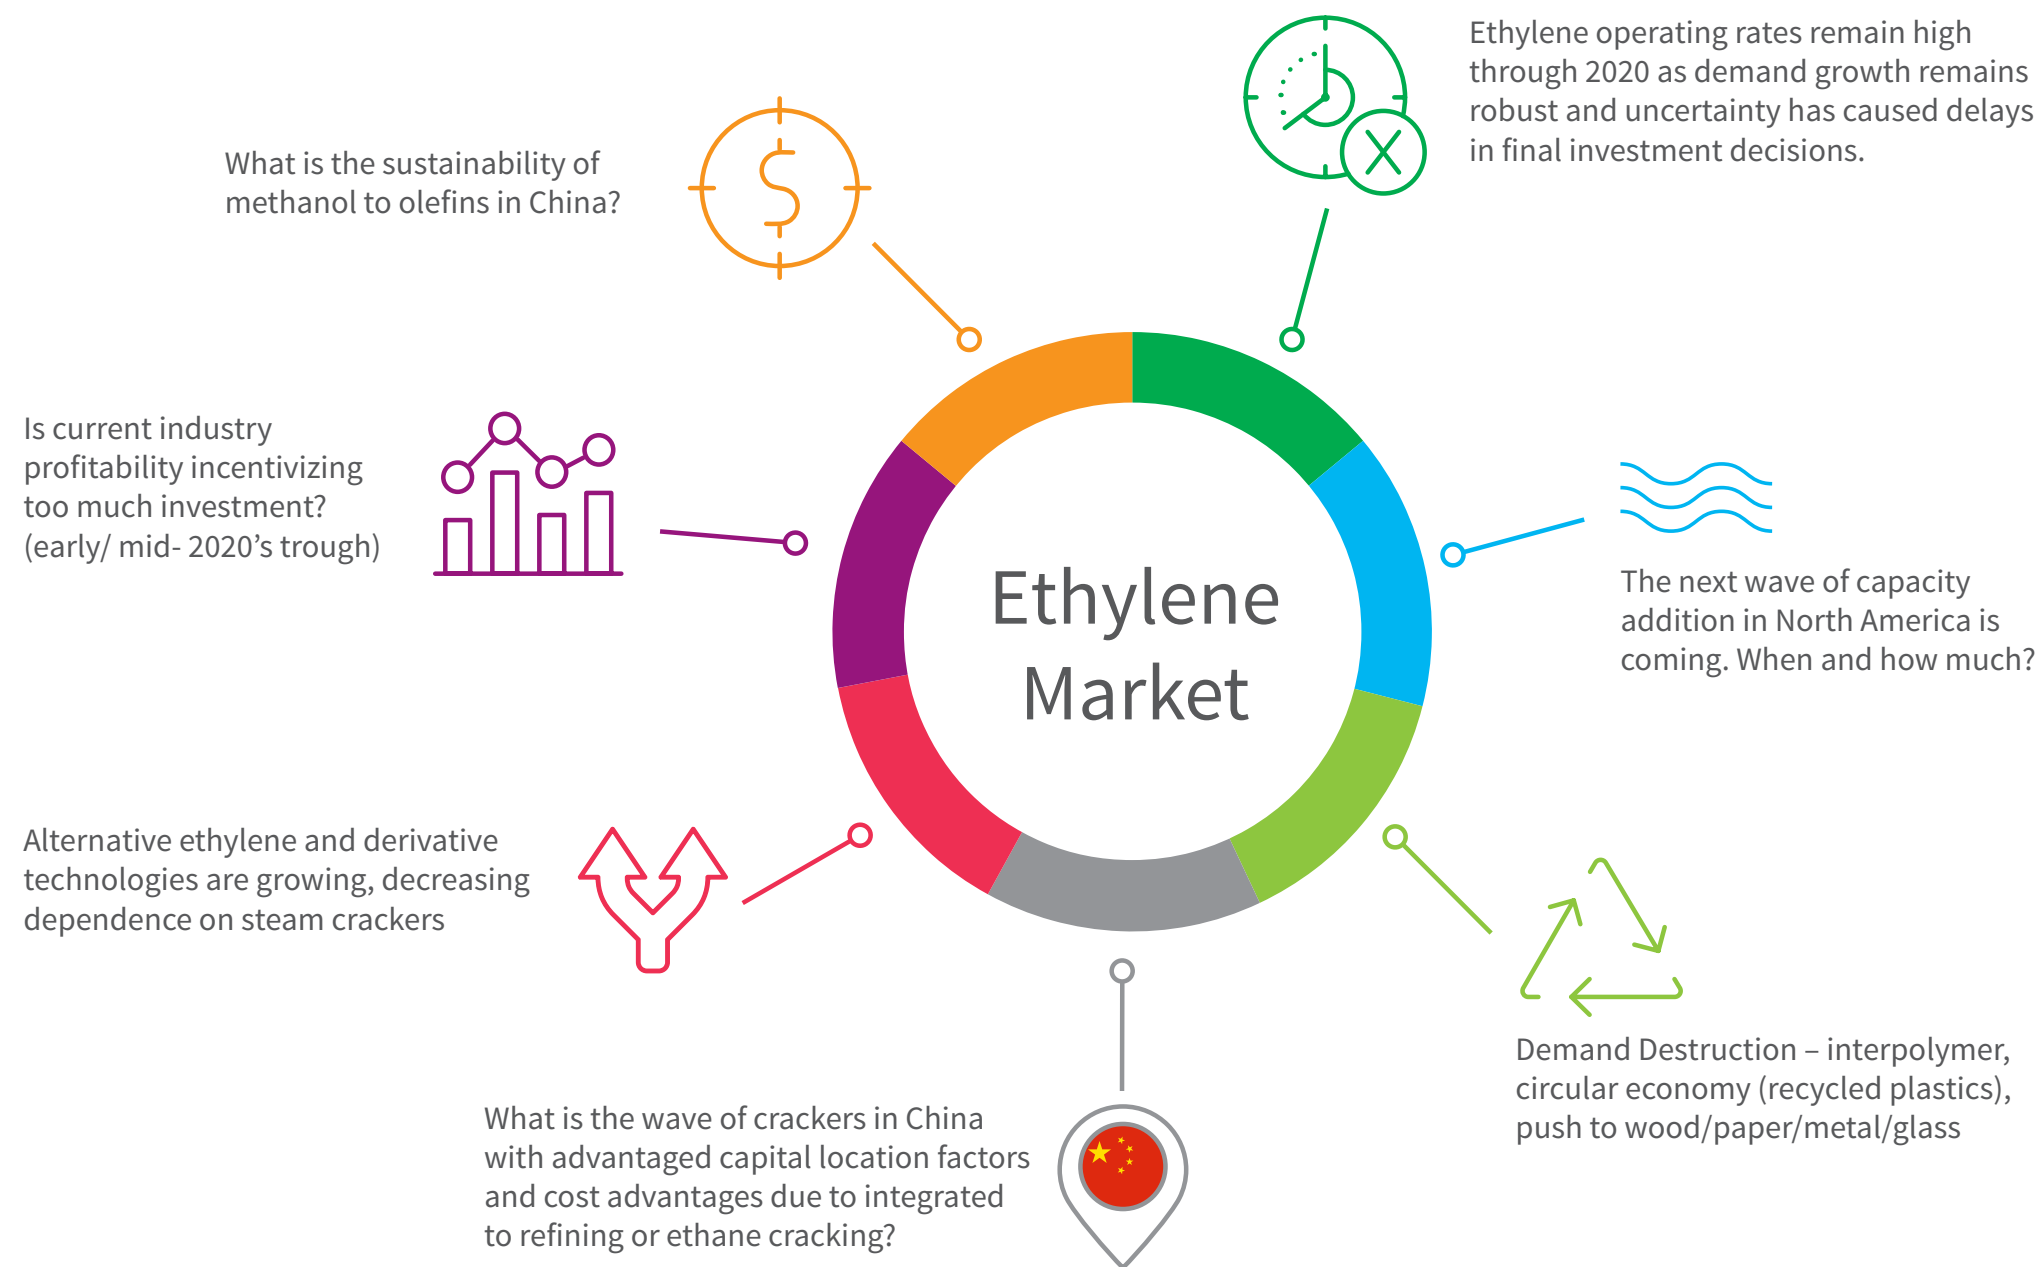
What is the sustainability of methanol to olefins in China?

Ethylene operating rates remain high through 2020 as demand growth remains robust and uncertainty has caused delays in final investment decisions.

Is current industry profitability incentivizing too much investment? (early/ mid- 2020’s trough)

Ethylene Market

The next wave of capacity addition in North America is coming. When and how much?

Alternative ethylene and derivative technologies are growing, decreasing dependence on steam crackers

Demand Destruction – interpolymer, circular economy (recycled plastics), push to wood/paper/metal/glass

What is the wave of crackers in China with advantaged capital location factors and cost advantages due to integrated to refining or ethane cracking?